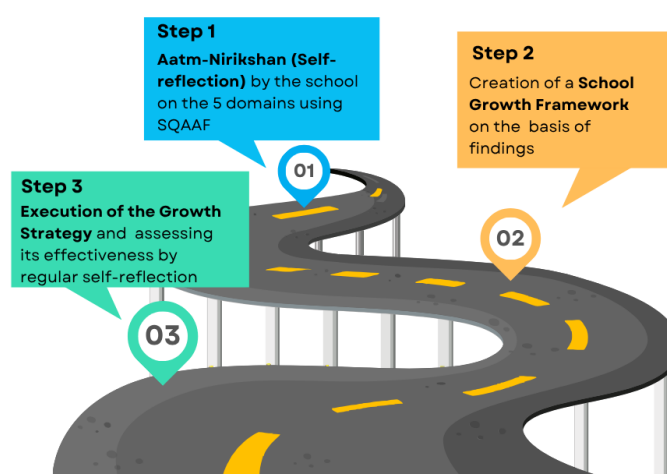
Step 1
Aatm-Nirikshan (Self-reflection) by the school on the 5 domains using SQAAF

Step 2
Creation of a School Growth Framework on the basis of findings

Step 3
Execution of the Growth Strategy and assessing its effectiveness by regular self-reflection

01

02

03